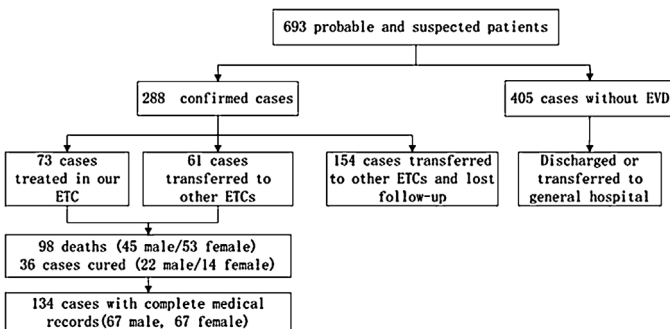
693 probable and suspected patients

288 confirmed cases

405 cases without EVD

73 cases treated in our ETC

61 cases transferred to other ETCs

154 cases transferred to other ETCs and lost follow-up

Discharged or transferred to general hospital

98 deaths (45 male/53 female)
36 cases cured (22 male/14 female)

134 cases with complete medical records(67 male, 67 female)